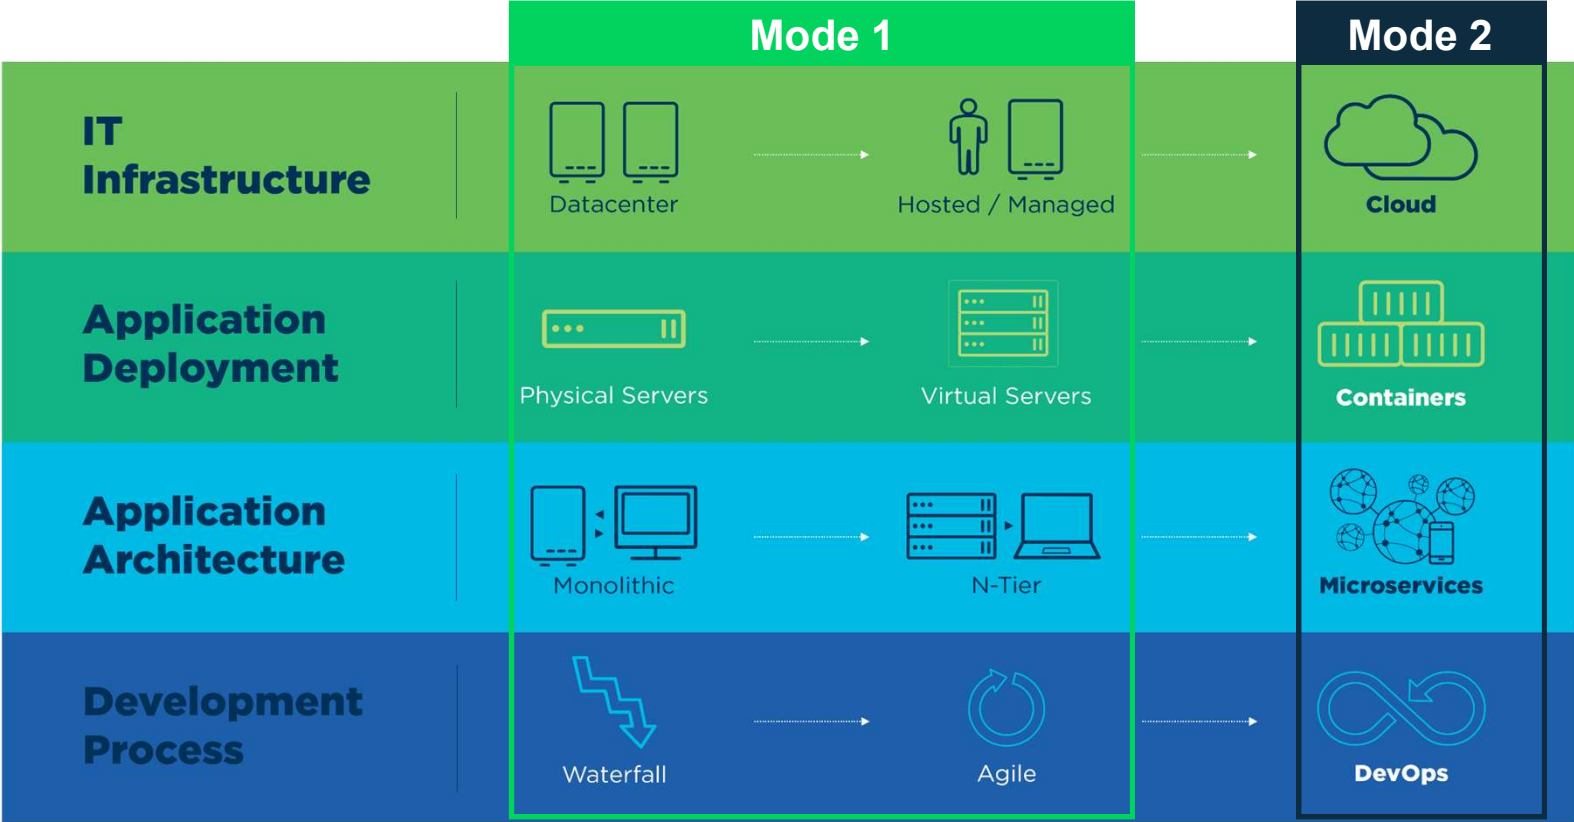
Mode 1

Mode 2

IT Infrastructure

Datacenter

Hosted / Managed

Cloud

Application Deployment

Physical Servers

Virtual Servers

Containers

Application Architecture

Monolithic

N-Tier

Microservices

Development Process

Waterfall

Agile

DevOps